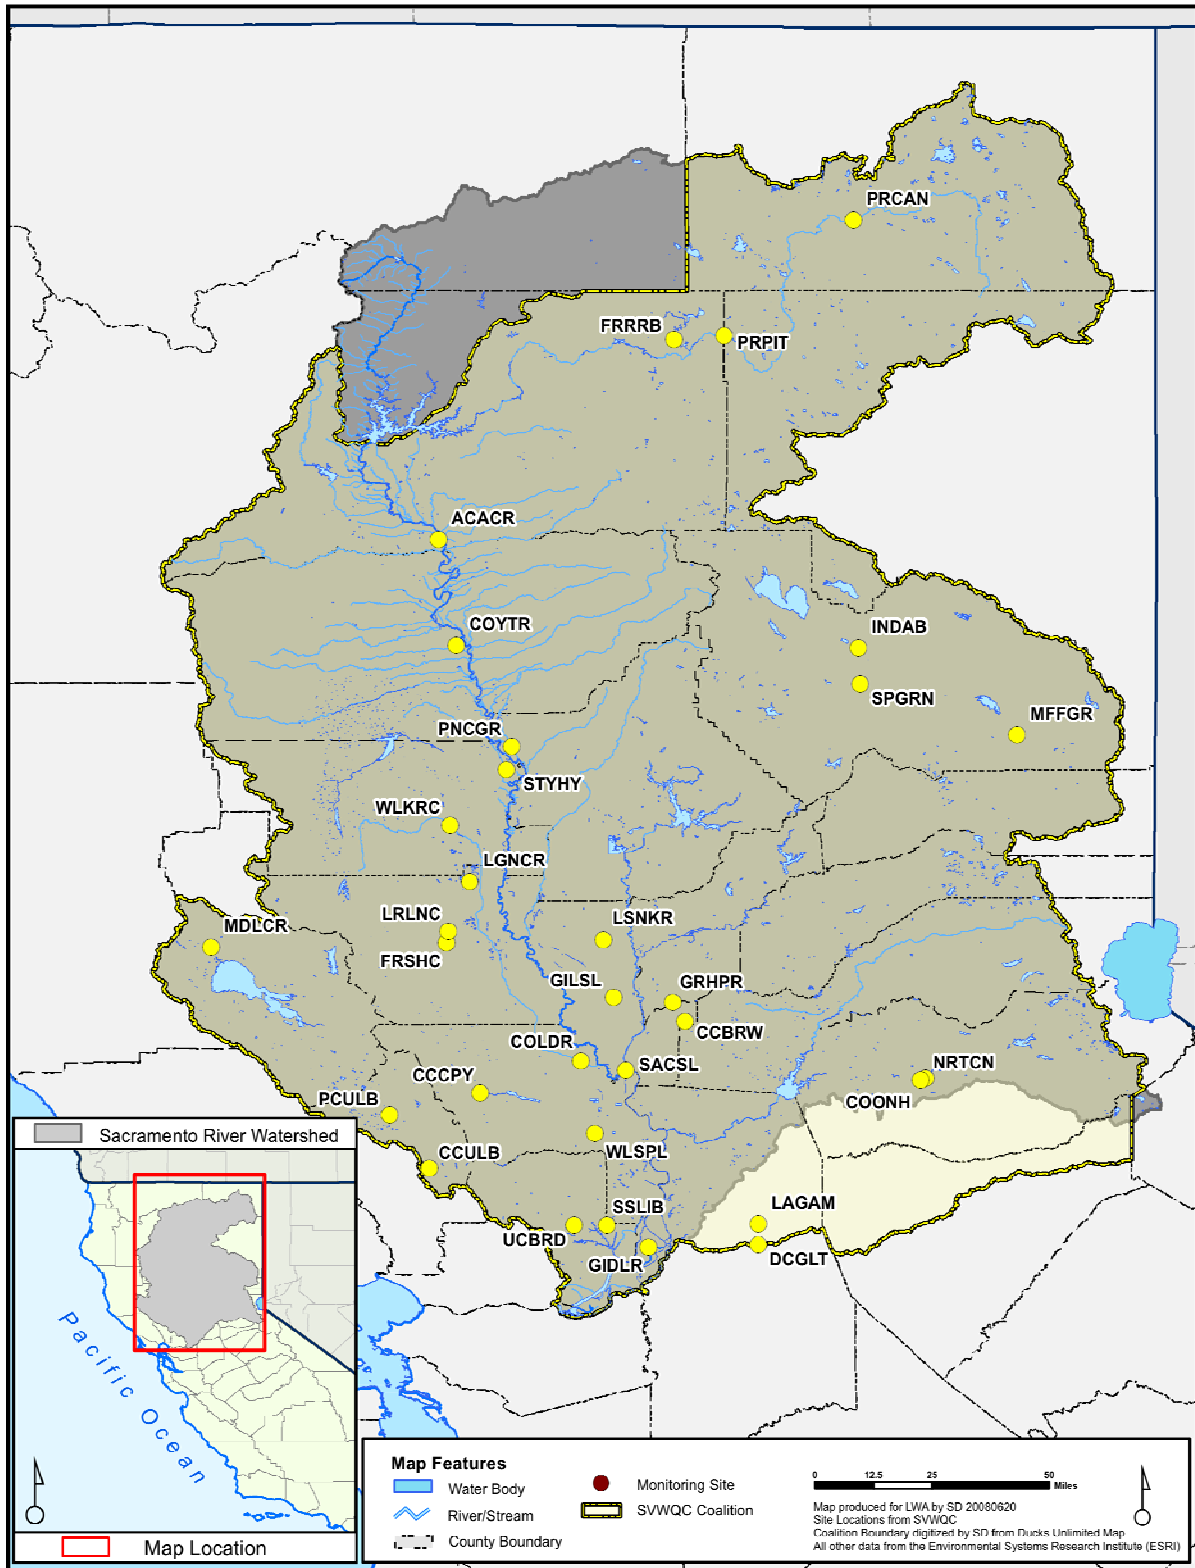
PRCAN

FRRRB

PRPIT

ACACR

COYTR

INDAB

SPGRN

MFFGR

PNCGR

STYHY

WLKRC

LGNCR

MDLCR

LRLNC

FRSHC

LSNKR

GILSL

GRHPR

CCBRW

COLDR

SACSL

NRTCN

COONH

CCCPY

PCULB

CCULB

WLSPL

LAGAM

SSLIB

UCBRD

GIDLR

DCGLT

Sacramento River Watershed

Pacific Ocean

Map Location

Map Features

Water Body

River/Stream

County Boundary

Monitoring Site

SVWQC Coalition

0 12.5 25 50 Miles

Map produced for LWA by SD 20080620
Site Locations from SVWQC
Coalition Boundary digitized by SD from Ducks Unlimited Map
All other data from the Environmental Systems Research Institute (ESRI)